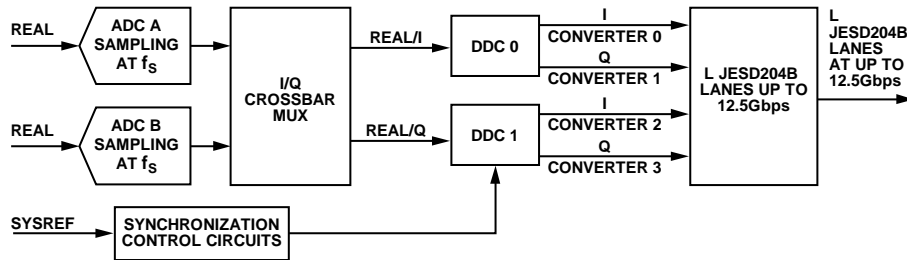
REAL

ADC A SAMPLING AT $f_S$

REAL

ADC B SAMPLING AT $f_S$

I/Q CROSSBAR MUX

REAL/I

REAL/Q

DDC 0

DDC 1

I

CONVERTER 0

Q

CONVERTER 1

I

CONVERTER 2

Q

CONVERTER 3

L JESD204B LANES UP TO 12.5Gbps

L JESD204B LANES AT UP TO 12.5Gbps

SYSREF

SYNCHRONIZATION CONTROL CIRCUITS